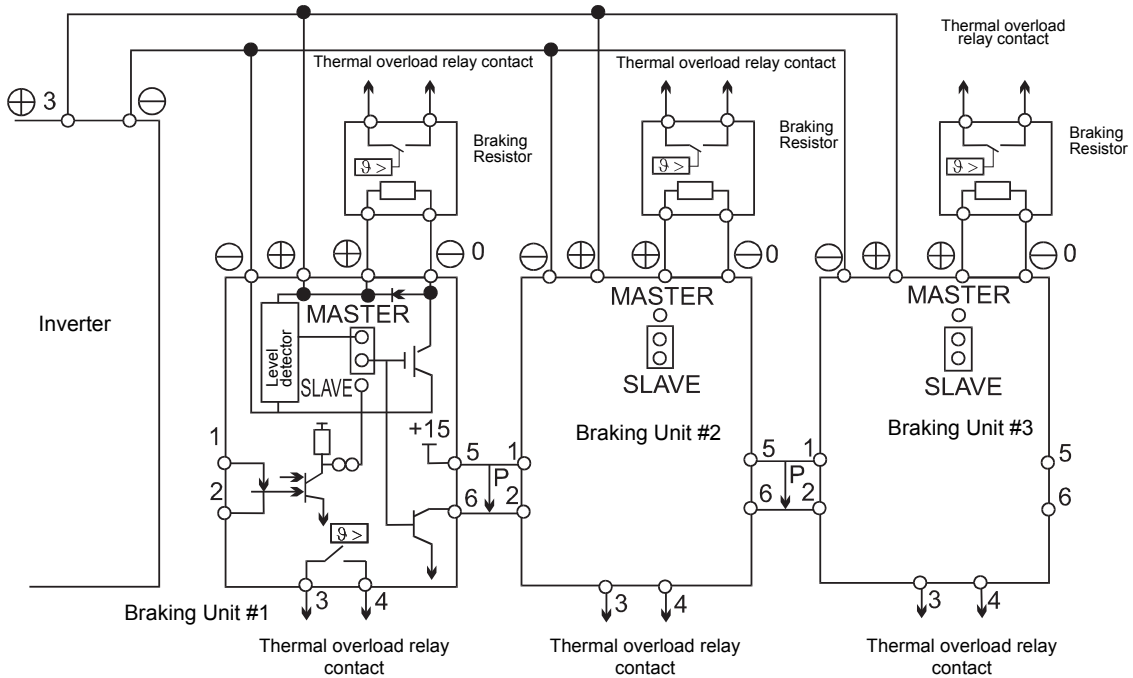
Thermal overload relay contact

Thermal overload relay contact

Thermal overload relay contact

$\oplus$ 3 $\ominus$

Braking Resistor

Braking Resistor

Braking Resistor

$\vartheta >$

$\vartheta >$

$\vartheta >$

$\ominus$ $\oplus$ $\oplus$ $\ominus$ 0

$\ominus$ $\oplus$ $\oplus$ $\ominus$ 0

$\ominus$ $\oplus$ $\oplus$ $\ominus$ 0

Inverter

MASTER

Level detector

SLAVE

MASTER

SLAVE

MASTER

SLAVE

+15

1

2

5

6

1

2

P

Braking Unit #2

5

6

P

1

2

Braking Unit #3

5

6

$\vartheta >$

3 4

3 4

3 4

Braking Unit #1

Thermal overload relay contact

Thermal overload relay contact

Thermal overload relay contact